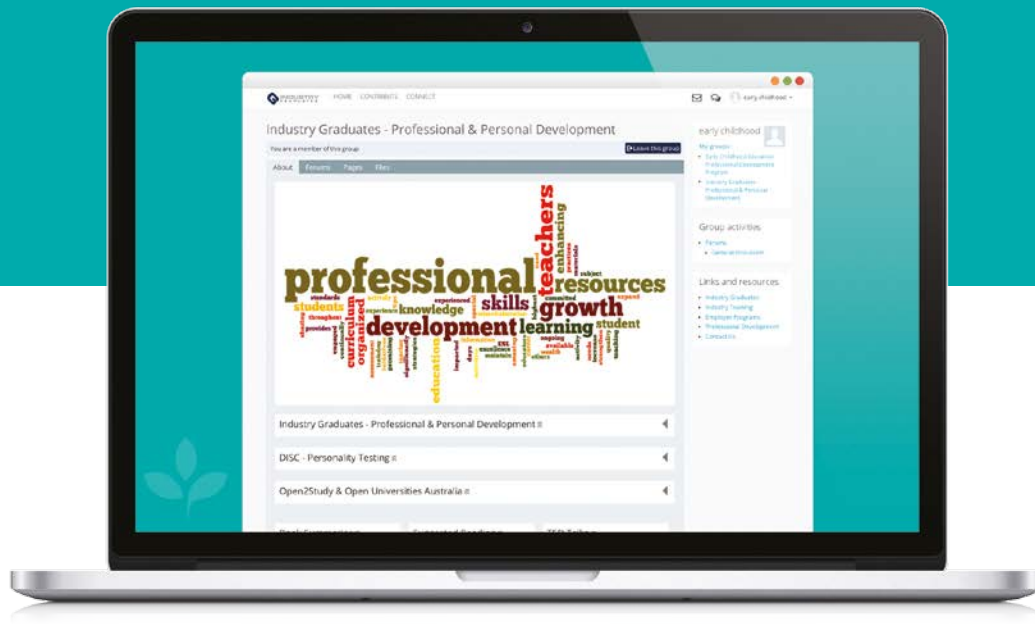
HOME CONTRIBUTE CONNECT

early childhood

Industry Graduates - Professional & Personal Development

You are a member of this group

Leave this group

About Forums Pages Files

professional teachers resources growth skills knowledge development learning student students education curriculum organized standards

Industry Graduates - Professional & Personal Development

DISC - Personality Testing

Open2Study & Open Universities Australia

early childhood

My groups

Early Childhood Education Professional Development Program

Industry Graduates - Professional & Personal Development

Group activities

Forums

Links and resources

Industry Graduates

Industry Training

Employer Programs

Professional Development

Contact Us